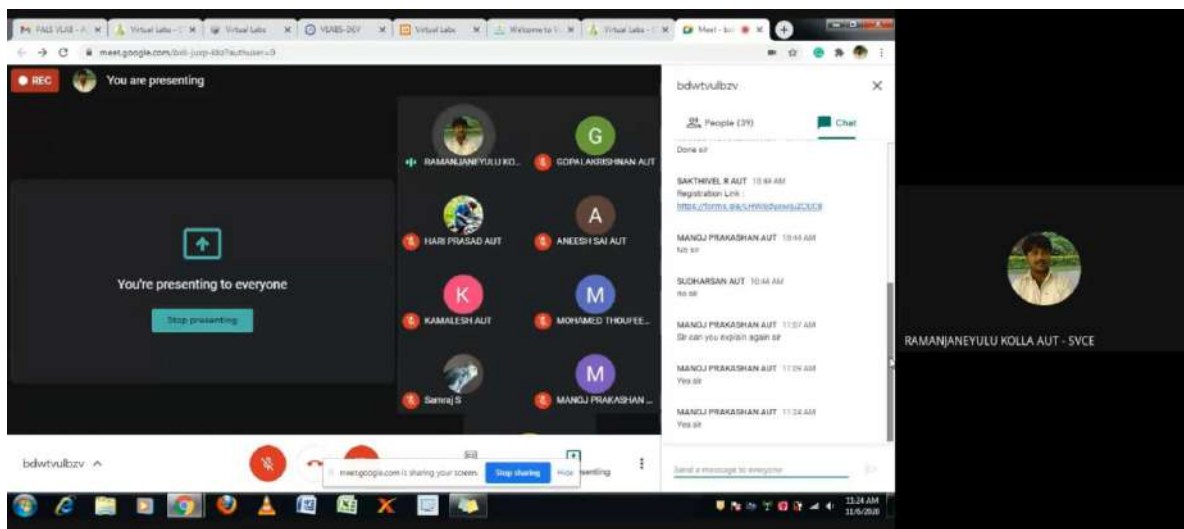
FAIS VLAB - A | Virtual Labs | Virtual Labs | VLABS-DEV | Virtual Labs | Welcome to | Virtual Labs | Meet - bdi

meet.google.com/bdi-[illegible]

REC You are presenting

RAMANJANEYULU KO... GOPALAKRISHNAN AUT
HARI PRASAD AUT ANEESH SAI AUT
KAMALESH AUT MOHAMED THOUFEE...
Samraj S MANOJ PRAKASHAN ...

You're presenting to everyone

Stop presenting

bdwtvulbzv

People (39) Chat

Done sir

SAKTHIVEL R AUT 10:44 AM
Registration Link :
https://forms.gle/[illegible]

MANOJ PRAKASHAN AUT 10:44 AM
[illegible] sir

SUDHARSAN AUT 10:44 AM
no sir

MANOJ PRAKASHAN AUT 11:07 AM
Sir can you explain again sir

MANOJ PRAKASHAN AUT 11:09 AM
Yes sir

MANOJ PRAKASHAN AUT 11:24 AM
Yes sir

Send a message to everyone

RAMANJANEYULU KOLLA AUT - SVCE

bdwtvulbzv

meet.google.com is sharing your screen. Stop sharing Hide

presenting

11:24 AM
11/6/2020